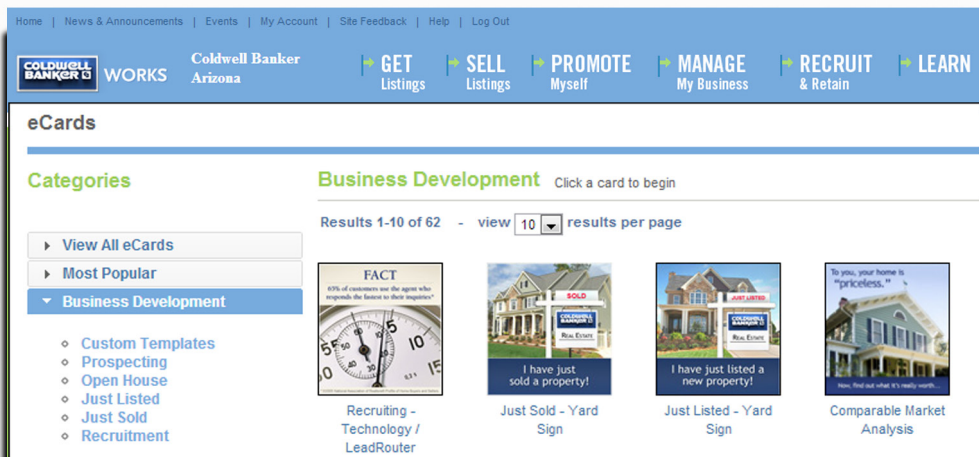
Home | News & Announcements | Events | My Account | Site Feedback | Help | Log Out

COLDWELL BANKER WORKS Coldwell Banker Arizona

GET Listings SELL Listings PROMOTE Myself MANAGE My Business RECRUIT & Retain LEARN

eCards

Categories

View All eCards
Most Popular
Business Development

Custom Templates
Prospecting
Open House
Just Listed
Just Sold
Recruitment

Business Development Click a card to begin

Results 1-10 of 62 - view 10 results per page

FACT
63% of customers use the agent who responds the fastest to their inquiries*

Recruiting - Technology / LeadRouter

SOLD
COLDWELL BANKER
REAL ESTATE
I have just sold a property!

Just Sold - Yard Sign

JUST LISTED
COLDWELL BANKER
REAL ESTATE
I have just listed a new property!

Just Listed - Yard Sign

To you, your home is "priceless."
Now, find out what it's really worth...

Comparable Market Analysis